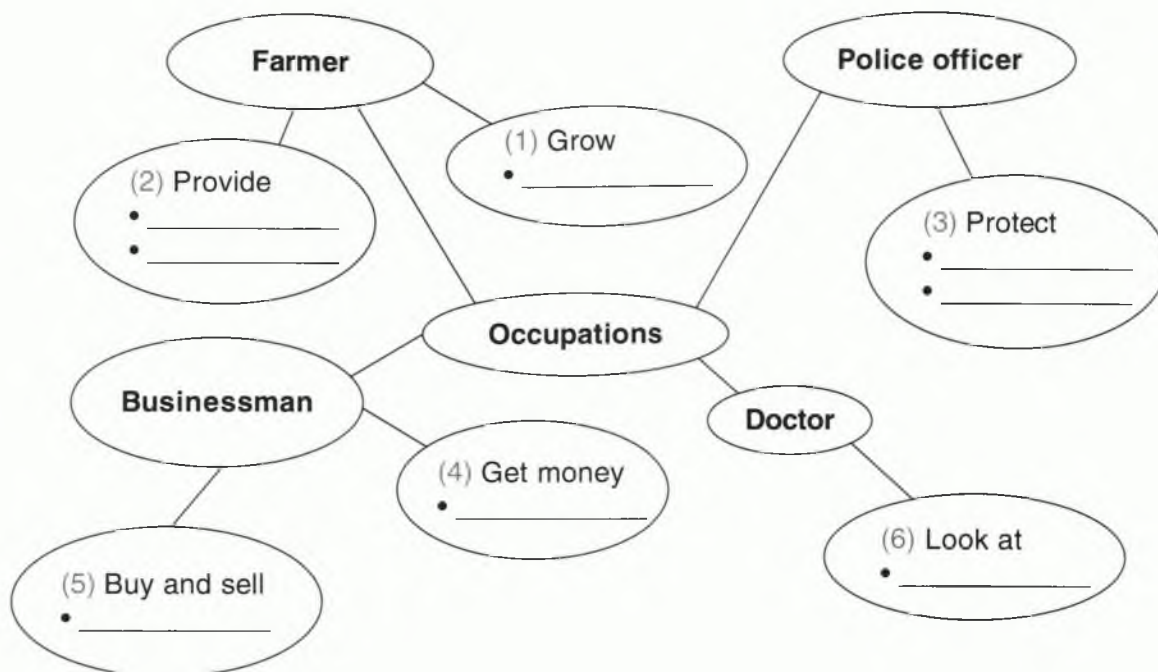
Farmer

Police officer

(1) Grow
• ____________

(2) Provide
• ____________
• ____________

(3) Protect
• ____________
• ____________

Occupations

Businessman

Doctor

(4) Get money
• ____________

(6) Look at
• ____________

(5) Buy and sell
• ____________